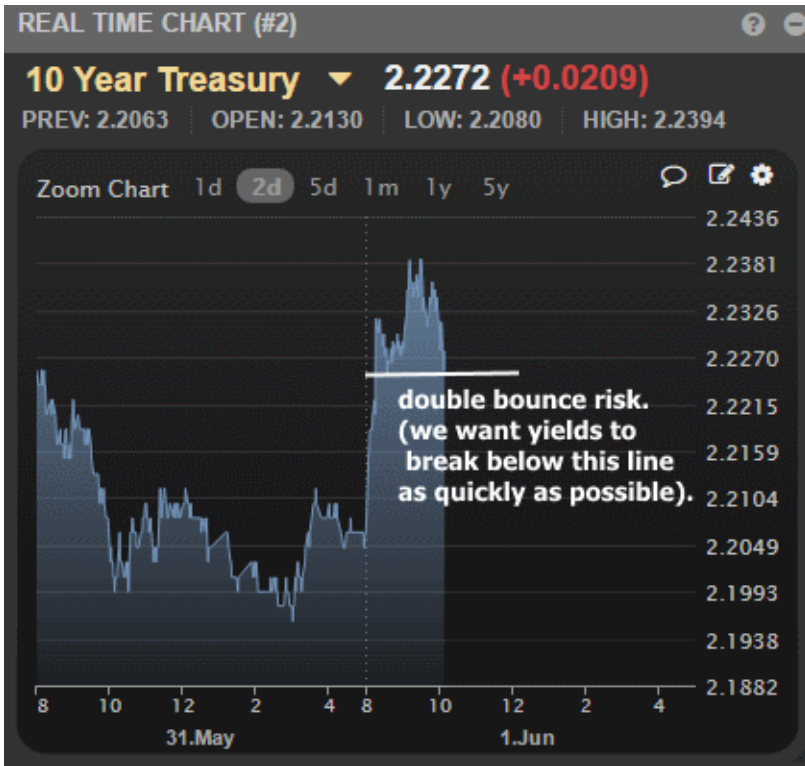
REAL TIME CHART (#2)

10 Year Treasury 2.2272 (+0.0209)

PREV: 2.2063 | OPEN: 2.2130 | LOW: 2.2080 | HIGH: 2.2394

Zoom Chart 1d 2d 5d 1m 1y 5y

2.2436
2.2381
2.2326
2.2270
2.2215
2.2159
2.2104
2.2049
2.1993
2.1938
2.1882

double bounce risk. (we want yields to break below this line as quickly as possible).

8 10 12 2 4 8 10 12 2 4

31.May 1.Jun